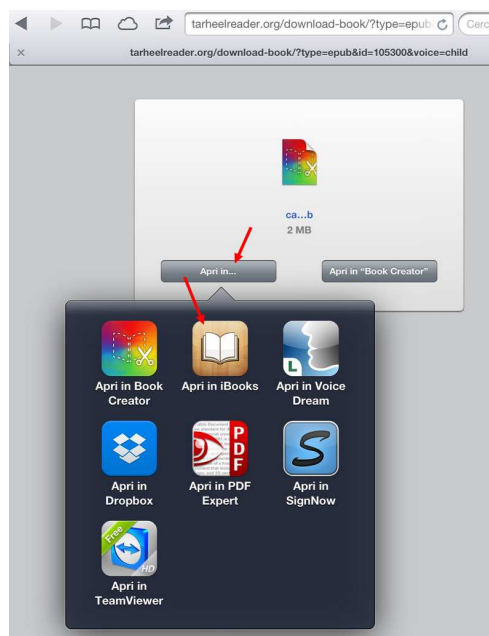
tarheelreader.org/download-book/?type=epub

Cerc

×

tarheelreader.org/download-book/?type=epub&id=105300&voice=child

ca...b
2 MB

Apri in...

Apri in "Book Creator"

Apri in Book Creator

Apri in iBooks

Apri in Voice Dream

Apri in Dropbox

Apri in PDF Expert

Apri in SignNow

Free
HD

Apri in TeamViewer